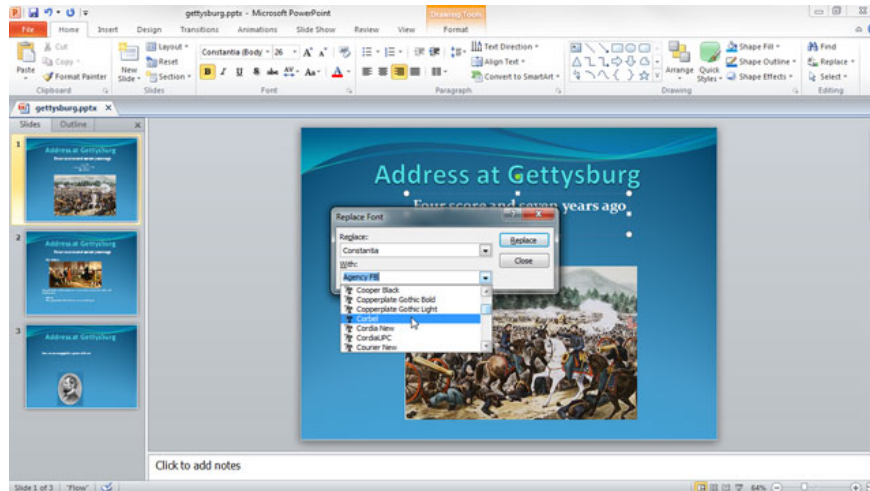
gettysburg.pptx - Microsoft PowerPoint

Drawing Tools

File | Home | Insert | Design | Transitions | Animations | Slide Show | Review | View | Format

Cut
Copy
Paste
Format Painter
Clipboard

New Slide
Layout
Reset
Section
Slides

Constantia (Body) 26 A A
B I U S abc AV Aa A
Font

Text Direction
Align Text
Convert to SmartArt
Paragraph

Arrange
Quick Styles
Shape Fill
Shape Outline
Shape Effects
Drawing

Find
Replace
Select
Editing

gettysburg.pptx ×

Slides | Outline ×

1
Address at Gettysburg

2
Address at Gettysburg

3
Address at Gettysburg

Address at Gettysburg

Four score and seven years ago

Replace Font
Replace:
Constantia
With:
Agency FB
Replace
Close

Cooper Black
Copperplate Gothic Bold
Copperplate Gothic Light
Corbel
Cordia New
CordiaUPC
Courier New

Click to add notes

Slide 1 of 3 | "Flow" | 64%